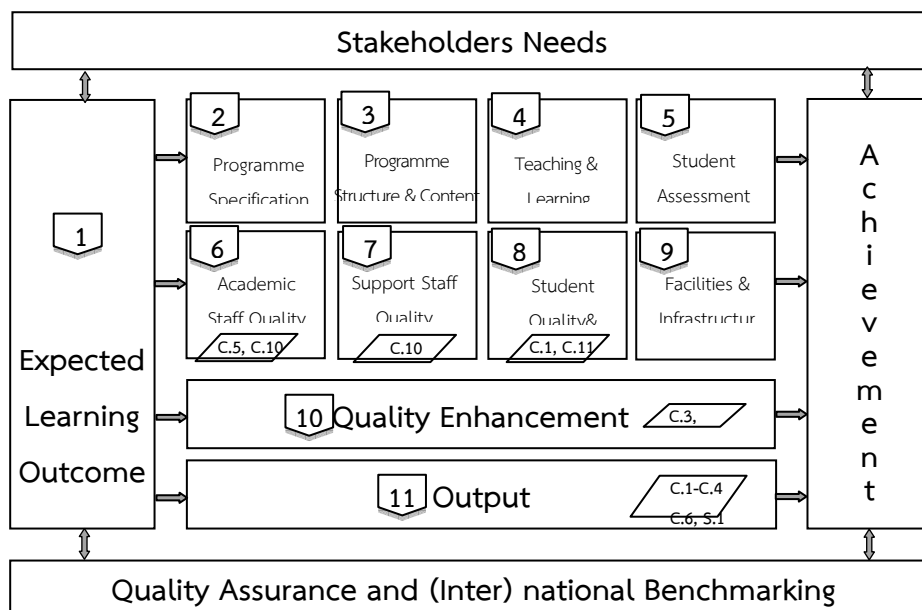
Stakeholders Needs

1

Expected Learning Outcome

2 Programme Specification

3 Programme Structure & Content

4 Teaching & Learning

5 Student Assessment

6 Academic Staff Quality C.5, C.10

7 Support Staff Quality C.10

8 Student Quality& C.1, C.11

9 Facilities & Infrastructur

10 Quality Enhancement C.3,

11 Output C.1-C.4 C.6, S.1

A c h i e v e m e n t

Quality Assurance and (Inter) national Benchmarking